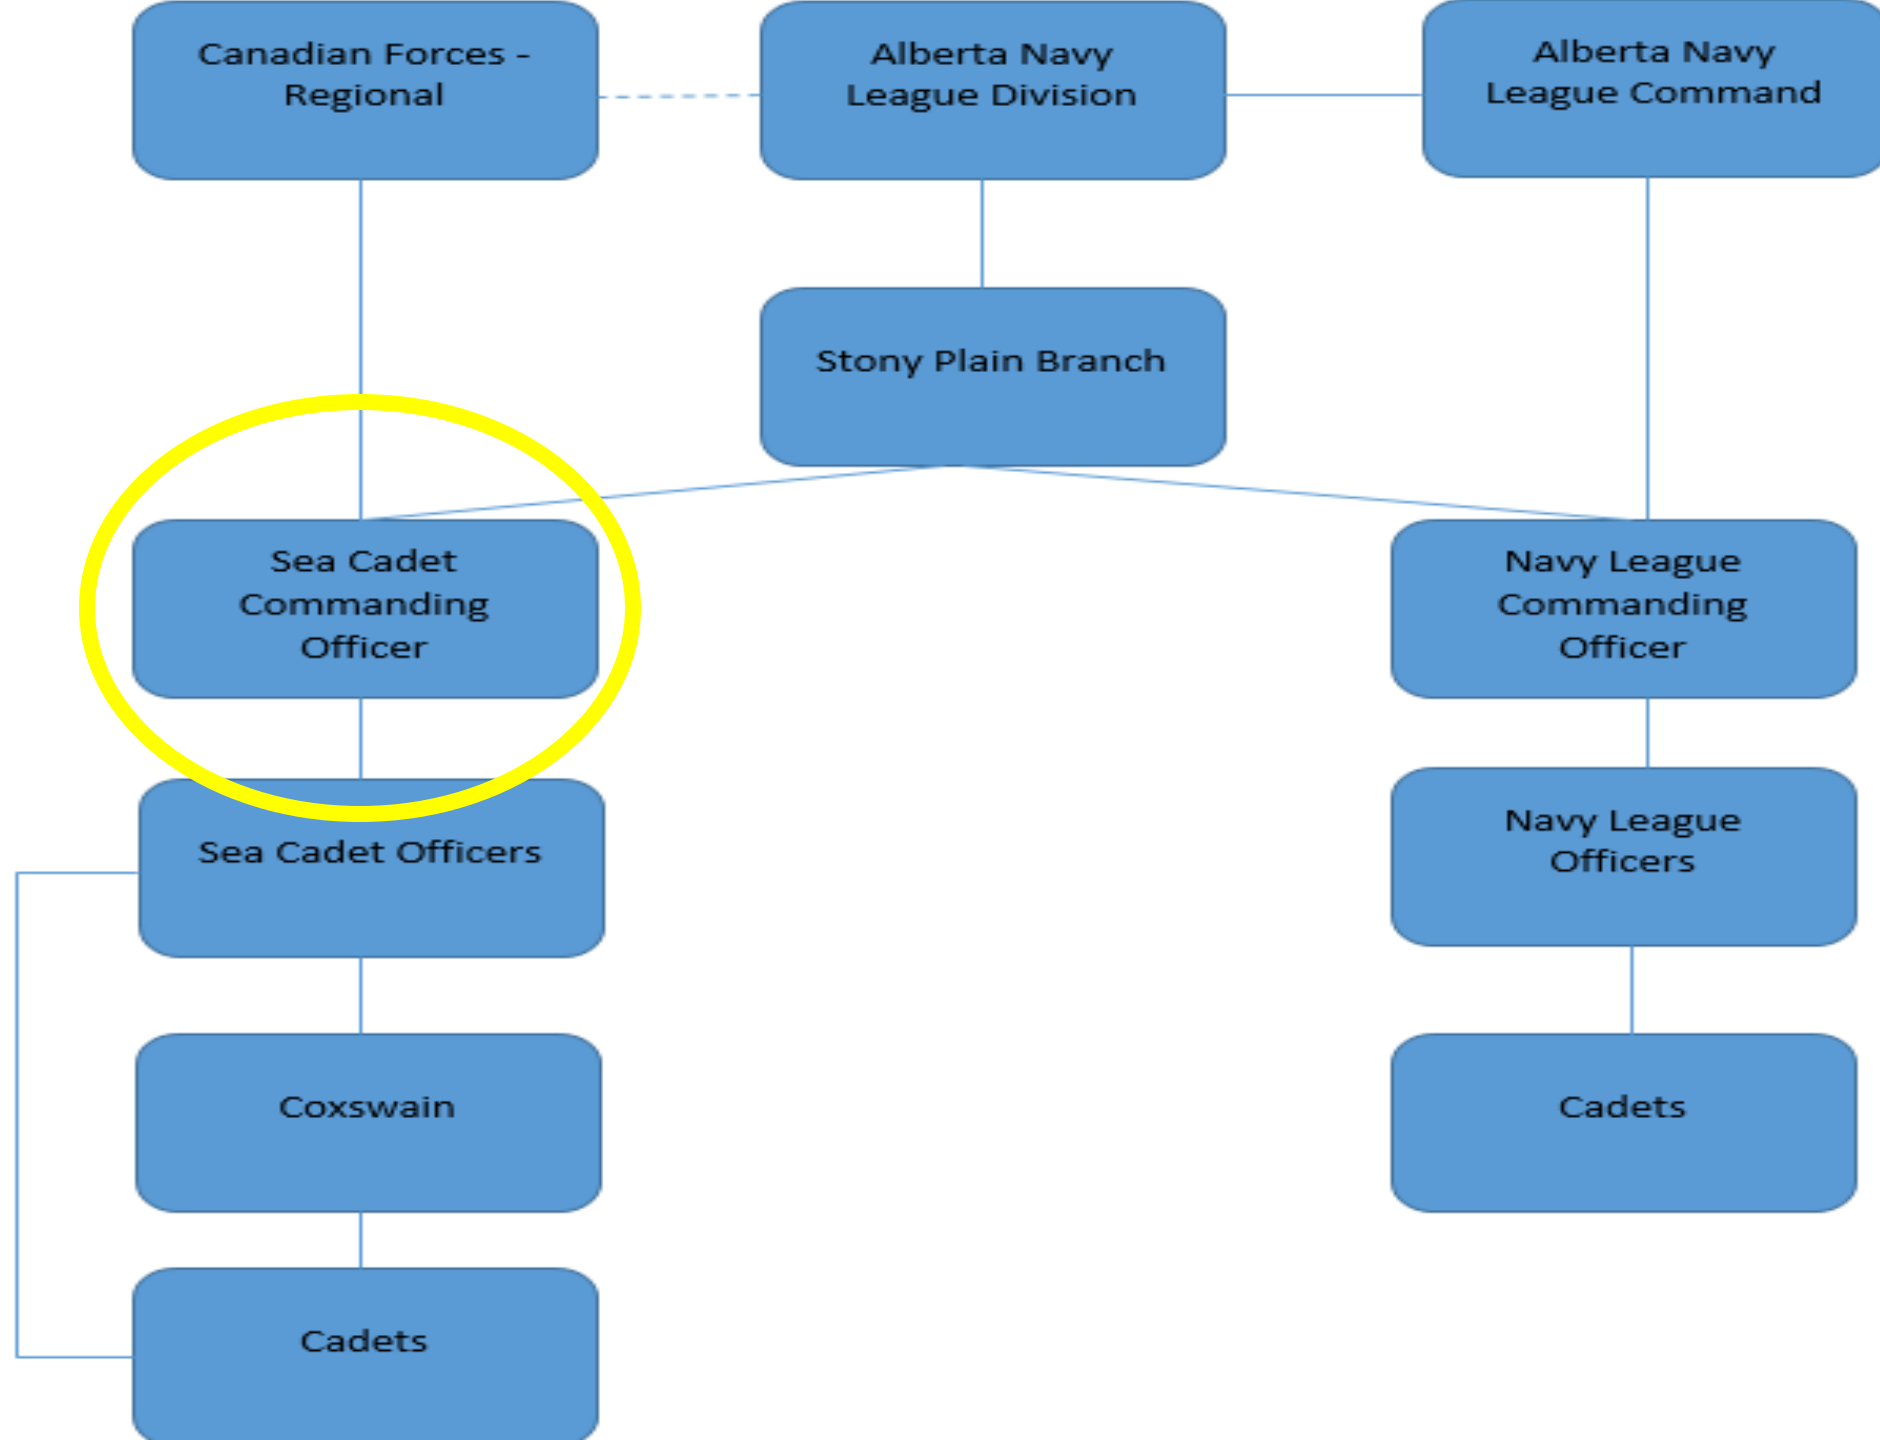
Canadian Forces - Regional

Alberta Navy League Division

Alberta Navy League Command

Stony Plain Branch

Sea Cadet Commanding Officer

Navy League Commanding Officer

Sea Cadet Officers

Navy League Officers

Coxswain

Cadets

Cadets